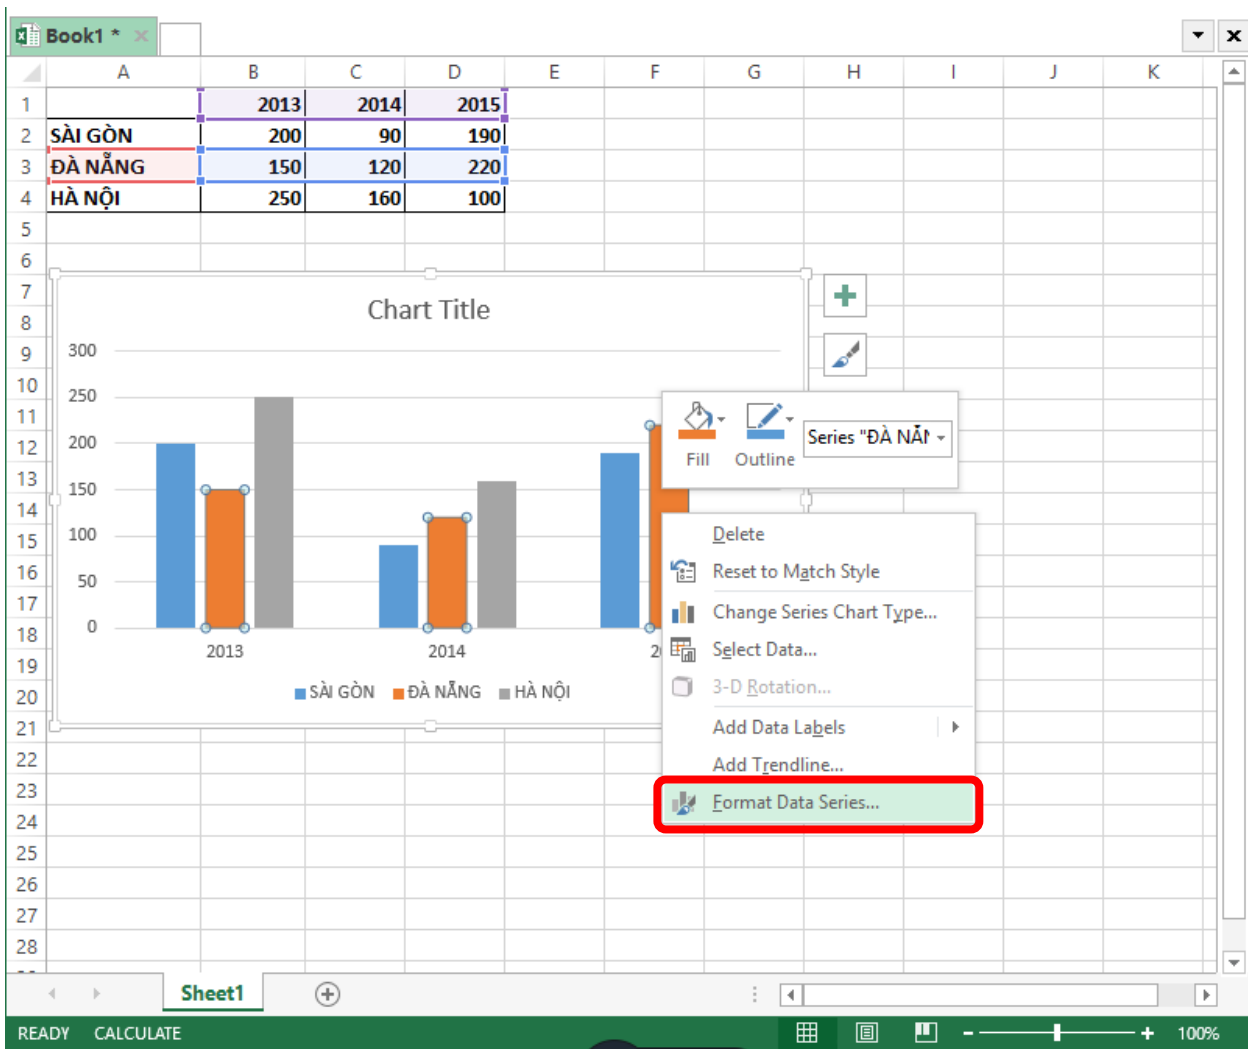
Book1 *

|   | A | B | C | D | E | F | G | H | I | J | K |
|---|---|---|---|---|---|---|---|---|---|---|---|
| 1 |  | 2013 | 2014 | 2015 |  |  |  |  |  |  |  |
| 2 | SÀI GÒN | 200 | 90 | 190 |  |  |  |  |  |  |  |
| 3 | ĐÀ NẴNG | 150 | 120 | 220 |  |  |  |  |  |  |  |
| 4 | HÀ NỘI | 250 | 160 | 100 |  |  |  |  |  |  |  |

5 6 7 8 9 10 11 12 13 14 15 16 17 18 19 20 21 22 23 24 25 26 27 28

Chart Title

300
250
200
150
100
50
0

2013
2014
2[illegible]

SÀI GÒN ĐÀ NẴNG HÀ NỘI

Fill
Outline
Series "ĐÀ NẴ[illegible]

Delete
Reset to Match Style
Change Series Chart Type...
Select Data...
3-D Rotation...
Add Data Labels
Add Trendline...
Format Data Series...

Sheet1

READY CALCULATE 100%